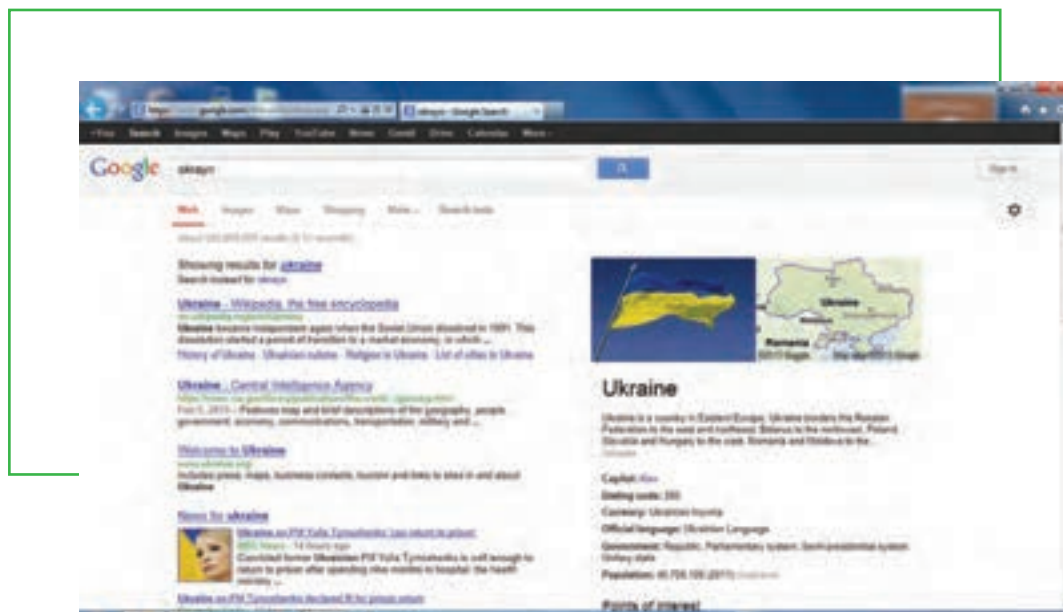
Google ukrayn

Sign in

Web Images Maps Shopping More Search tools

Showing results for ukraine
Search instead for ukrayn

Ukraine - Wikipedia, the free encyclopedia
Ukraine became independent again when the Soviet Union dissolved in 1991. This dissolution started a period of transition to a market economy, in which ...
History of Ukraine · Ukrainian cuisine · Religion in Ukraine · List of cities in Ukraine

Ukraine - Central Intelligence Agency
Features map and brief descriptions of the geography, people, government, economy, communications, transportation, military and ...

Welcome to Ukraine
Includes press, maps, business contacts, tourism and links to sites in and about Ukraine.

News for ukraine

Ukraine

Ukraine is a country in Eastern Europe. Ukraine borders the Russian Federation to the east and northeast, Belarus to the northwest, Poland, Slovakia and Hungary to the west, Romania and Moldova to the ...

Capital: Kiev
Dialing code: 380
Currency: Ukrainian hryvnia
Official language: Ukrainian Language
Government: Republic, Parliamentary system, Semi-presidential system
Population: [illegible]

Points of interest